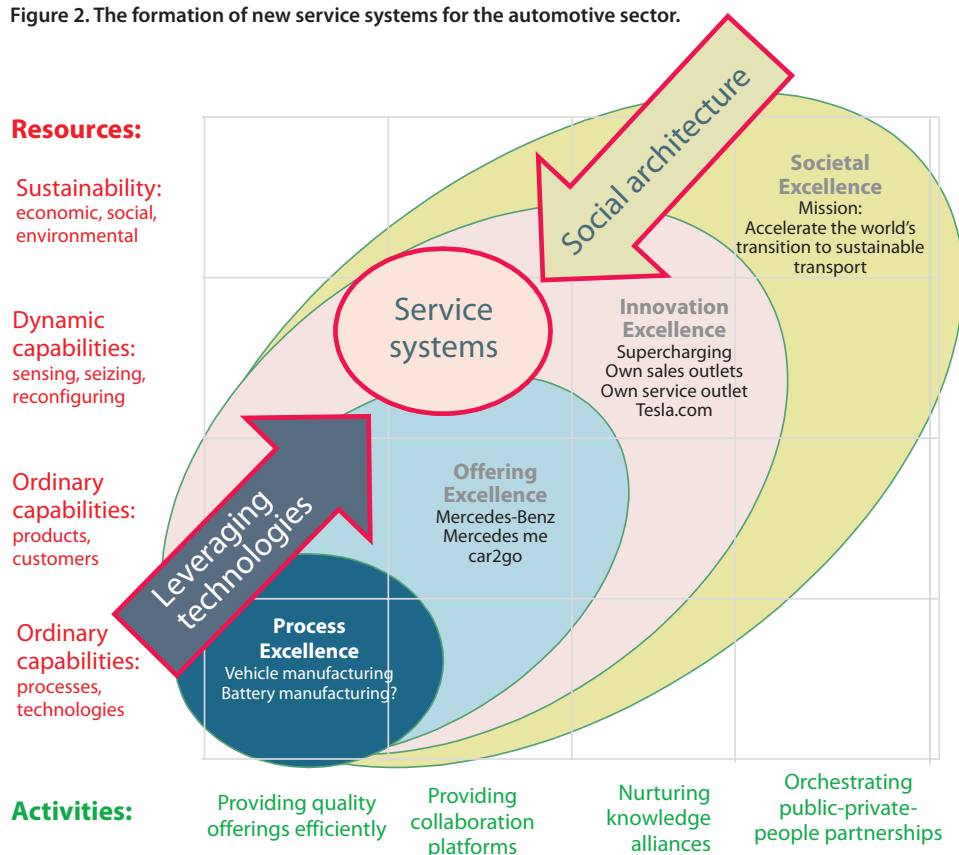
Figure 2. The formation of new service systems for the automotive sector.

Resources:

Sustainability: economic, social, environmental

Dynamic capabilities: sensing, seizing, reconfiguring

Ordinary capabilities: products, customers

Ordinary capabilities: processes, technologies

Social architecture

Societal Excellence
Mission: Accelerate the world's transition to sustainable transport

Service systems

Innovation Excellence
Supercharging
Own sales outlets
Own service outlet
Tesla.com

Offering Excellence
Mercedes-Benz
Mercedes me
car2go

Leveraging technologies

Process Excellence
Vehicle manufacturing
Battery manufacturing?

Activities:

Providing quality offerings efficiently

Providing collaboration platforms

Nurturing knowledge alliances

Orchestrating public-private-people partnerships